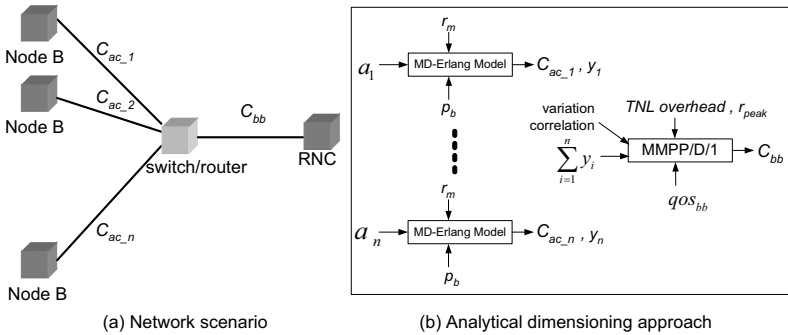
Node B

Node B

Node B

$C_{ac\_1}$

$C_{ac\_2}$

$C_{ac\_n}$

$C_{bb}$

switch/router

RNC

$r_m$

$a_1$

MD-Erlang Model

$C_{ac\_1}$ , $y_1$

$p_b$

variation correlation

TNL overhead , $r_{peak}$

$\sum_{i=1}^{n} y_i$

MMPP/D/1

$C_{bb}$

$qos_{bb}$

$r_m$

$a_n$

MD-Erlang Model

$C_{ac\_n}$ , $y_n$

$p_b$

(a) Network scenario

(b) Analytical dimensioning approach